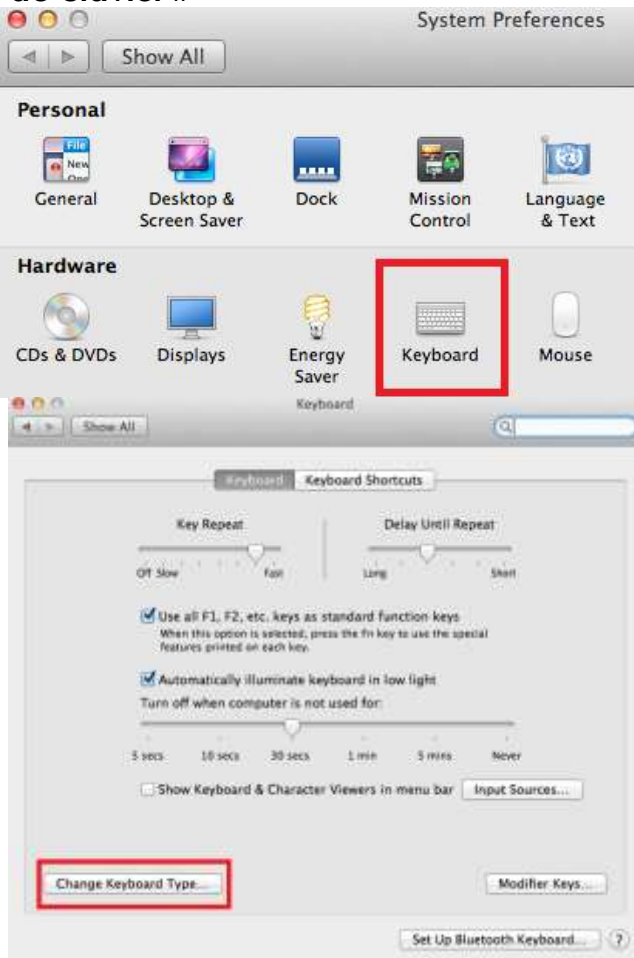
System Preferences

Show All

Personal

General

Desktop & Screen Saver

Dock

Mission Control

Language & Text

Hardware

CDs & DVDs

Displays

Energy Saver

Keyboard

Mouse

Keyboard

Show All

Keyboard | Keyboard Shortcuts

Key Repeat

Off Slow

Fast

Delay Until Repeat

Long

Short

Use all F1, F2, etc. keys as standard function keys
When this option is selected, press the fn key to use the special features printed on each key.

Automatically illuminate keyboard in low light

Turn off when computer is not used for:

5 secs | 10 secs | 30 secs | 1 min | 5 mins | Never

Show Keyboard & Character Viewers in menu bar

Input Sources...

Change Keyboard Type...

Modifier Keys...

Set Up Bluetooth Keyboard...

?